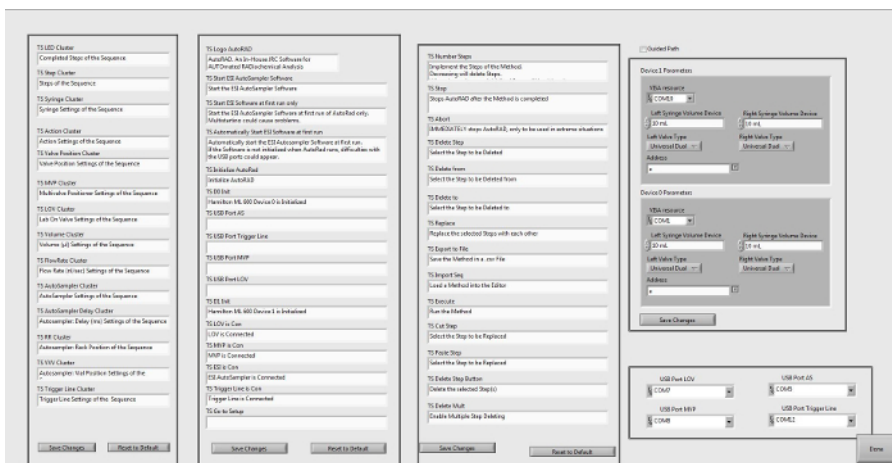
TS LED Cluster
Completed Steps of the Sequence
TS Step Cluster
Steps of the Sequence
TS Syringe Cluster
Syringe Settings of the Sequence
TS Action Cluster
Action Settings of the Sequence
TS Valve Position Cluster
Valve Position Settings of the Sequence
TS MVP Cluster
Multivalve Positioner Settings of the Sequence
TS LOV Cluster
Lab On Valve Settings of the Sequence
TS Volume Cluster
Volume (µl) Settings of the Sequence
TS FlowRate Cluster
Flow Rate (ml/sec) Settings of the Sequence
TS AutoSampler Cluster
AutoSampler Settings of the Sequence
TS AutoSampler Delay Cluster
Autosampler: Delay (ms) Settings of the Sequence
TS RR Cluster
Autosampler: Rack Position of the Sequence
TS VVV Cluster
Autosampler: Vial Position Settings of the
TS Trigger Line Cluster
Trigger Line Settings of the Sequence

Save Changes
Reset to Default

TS Logo AutoRAD
AutoRAD, An In-House IRC Software for AUTOmated RADiochemical Analysis
TS Start ESI AutoSampler Software
Start the ESI AutoSampler Software
TS Start ESI Software at first run only
Start the ESI AutoSampler Software at first run of AutoRad only. Multistarties could cause problems.
TS Automatically Start ESI Software at first run
Automatically start the ESI Autosampler Software at first run. If the Software is not initialized when AutoRad runs, difficulties with the USB ports could appear.
TS Initialize AutoRad
Initialize AutoRAD
TS D0 Init
Hamilton ML 600 Device 0 is Initialized
TS USB Port AS

TS USB Port Trigger Line

TS USB Port MVP

TS USB Port LOV

TS D1 Init
Hamilton ML 600 Device 1 is Initialized
TS LOV is Con
LOV is Connected
TS MVP is Con
MVP is Connected
TS ESI is Con
ESI AutoSampler is Connected
TS Trigger Line is Con
Trigger Line is Connected
TS Go to Setup

Save Changes
Reset to Default

TS Number Steps
Implement the Steps of the Method. Decreasing will delete Steps.
TS Stop
Stops AutoRAD after the Method is completed
TS Abort
IMMEDIATELY stops AutoRAD, only to be used in extreme situations
TS Delete Step
Select the Step to be Deleted
TS Delete from
Select the Step to be Deleted from
TS Delete to
Select the Step to be Deleted to
TS Replace
Replace the selected Steps with each other
TS Export to File
Save the Method in a .csv File
TS Import Seq
Load a Method into the Editor
TS Execute
Run the Method
TS Cut Step
Select the Step to be Replaced
TS Paste Step
Select the Step to be Replaced
TS Delete Step Button
Delete the selected Step(s)
TS Delete Mult
Enable Multiple Step Deleting

Save Changes
Reset to Default

Guided Path

Device 1 Parameters
VISA resource
COM3
Left Syringe Volume Device
10 mL
Right Syringe Volume Device
10 mL
Left Valve Type
Universal Dual
Right Valve Type
Universal Dual
Address
a

Device 0 Parameters
VISA resource
COM1
Left Syringe Volume Device
10 mL
Right Syringe Volume Device
10 mL
Left Valve Type
Universal Dual
Right Valve Type
Universal Dual
Address
a

Save Changes

USB Port LOV
COM7
USB Port AS
COM3
USB Port MVP
COM8
USB Port Trigger Line
COM11

Done